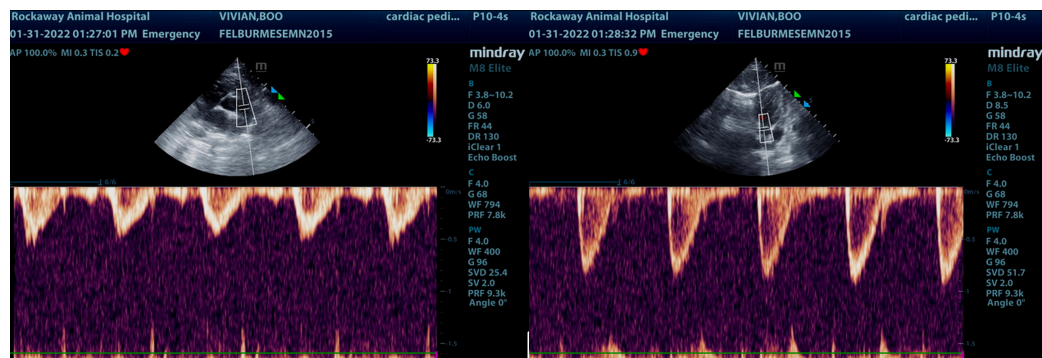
Rockaway Animal Hospital
01-31-2022 01:27:01 PM Emergency
VIVIAN,BOO
FELBURMESEMN2015
cardiac pedi...
P10-4s
AP 100.0% MI 0.3 TIS 0.2
mindray
M8 Elite
73.3
-73.3
B
F 3.8~10.2
D 6.0
G 58
FR 44
DR 130
iClear 1
Echo Boost
C
F 4.0
G 68
WF 794
PRF 7.8k
PW
F 4.0
WF 400
G 96
SVD 25.4
SV 2.0
PRF 9.3k
Angle 0°
m/s
-0.5
-1
-1.5

Rockaway Animal Hospital
01-31-2022 01:28:32 PM Emergency
VIVIAN,BOO
FELBURMESEMN2015
cardiac pedi...
P10-4s
AP 100.0% MI 0.3 TIS 0.9
mindray
M8 Elite
73.3
-73.3
B
F 3.8~10.2
D 8.5
G 58
FR 44
DR 130
iClear 1
Echo Boost
C
F 4.0
G 68
WF 794
PRF 7.8k
PW
F 4.0
WF 400
G 96
SVD 51.7
SV 2.0
PRF 9.3k
Angle 0°
m/s
-0.5
-1
-1.5